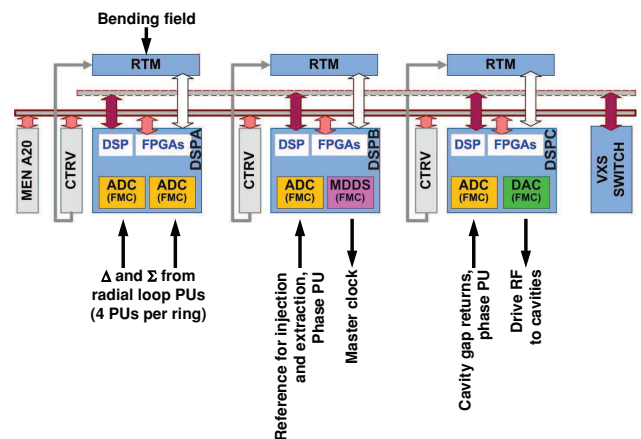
Bending field

RTM

RTM

RTM

MEN A20

CTRV

DSP

FPGAs

DSPA

ADC (FMC)

ADC (FMC)

CTRV

DSP

FPGAs

DSPB

ADC (FMC)

MDDS (FMC)

CTRV

DSP

FPGAs

DSPC

ADC (FMC)

DAC (FMC)

VXS SWITCH

$\Delta$ and $\Sigma$ from radial loop PUs (4 PUs per ring)

Reference for injection and extraction, Phase PU

Master clock

Cavity gap returns, phase PU

Drive RF to cavities